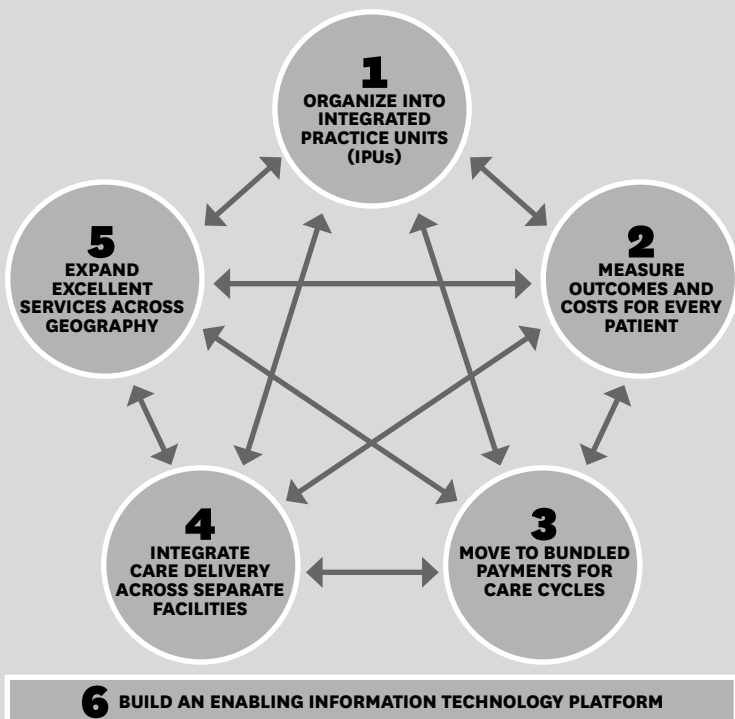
1
ORGANIZE INTO INTEGRATED PRACTICE UNITS (IPUs)

2
MEASURE OUTCOMES AND COSTS FOR EVERY PATIENT

3
MOVE TO BUNDLED PAYMENTS FOR CARE CYCLES

4
INTEGRATE CARE DELIVERY ACROSS SEPARATE FACILITIES

5
EXPAND EXCELLENT SERVICES ACROSS GEOGRAPHY

6 BUILD AN ENABLING INFORMATION TECHNOLOGY PLATFORM